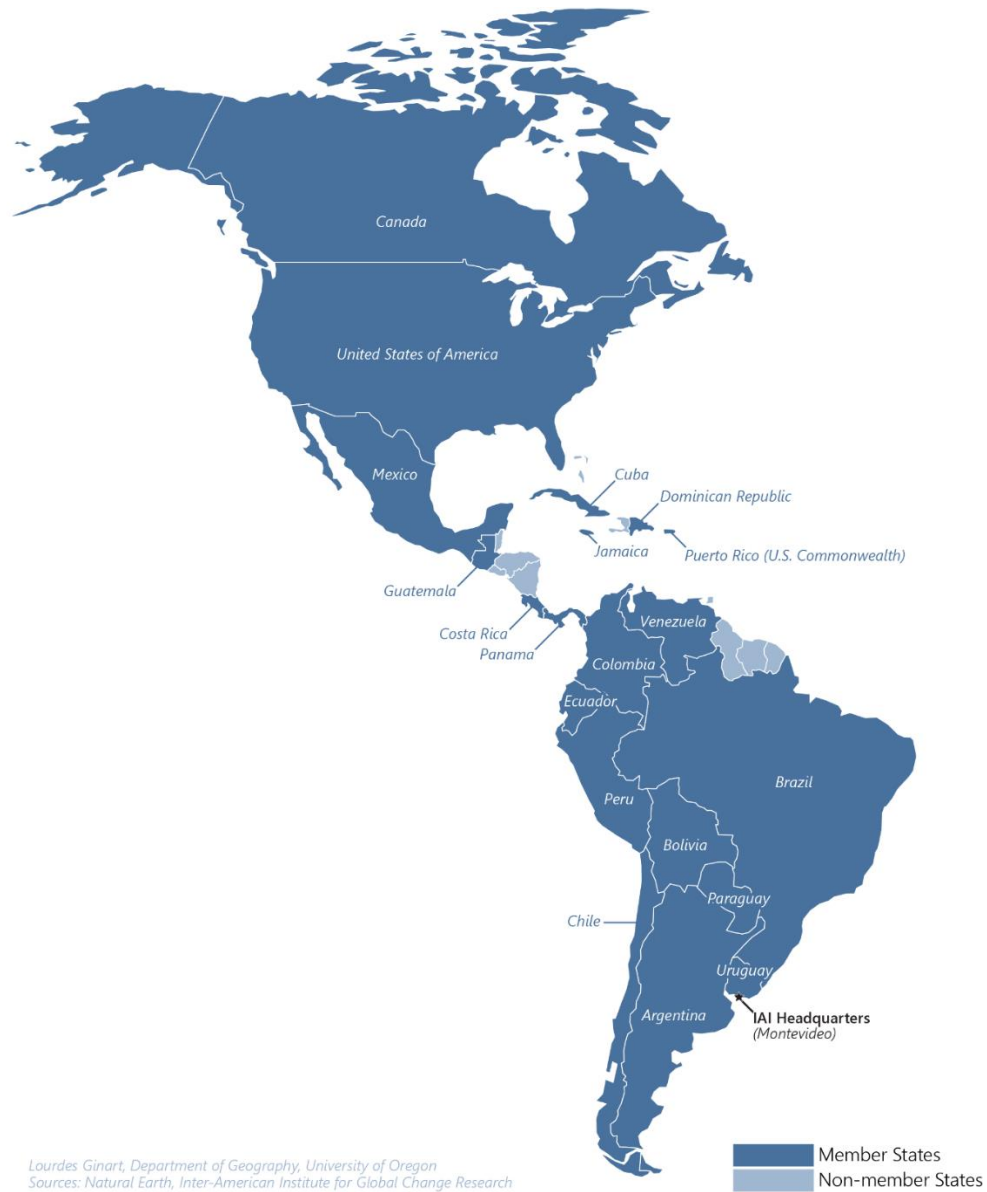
Canada

United States of America

Mexico

Cuba

Dominican Republic

Jamaica

Puerto Rico (U.S. Commonwealth)

Guatemala

Costa Rica

Panama

Venezuela

Colombia

Ecuador

Brazil

Peru

Bolivia

Paraguay

Chile

Uruguay

IAI Headquarters
(Montevideo)

Argentina

Lourdes Ginart, Department of Geography, University of Oregon
Sources: Natural Earth, Inter-American Institute for Global Change Research

Member States
Non-member States